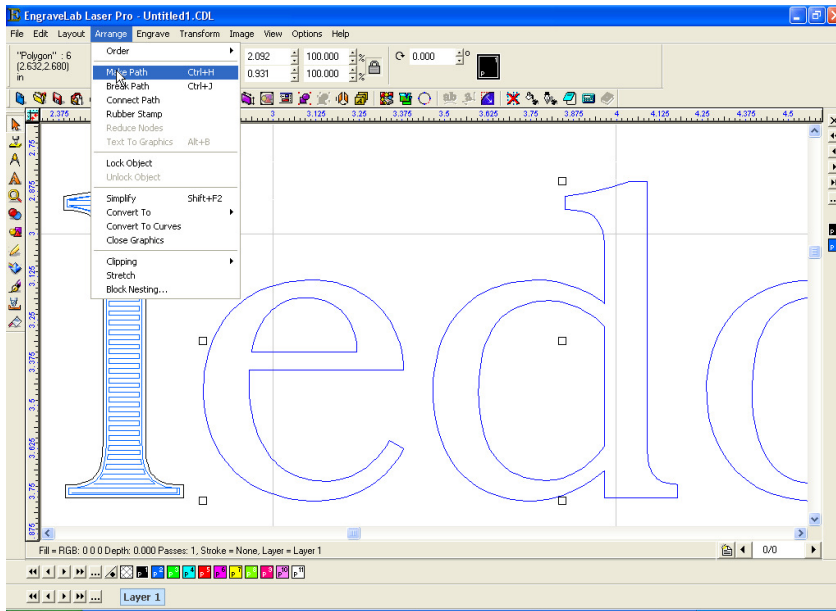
EngraveLab Laser Pro - Untitled1.CDL

File Edit Layout Arrange Engrave Transform Image View Options Help

"Polygon" : 6
(2.632,2.680)
in

2.092
0.931
100.000
100.000
%
%
0.000
°

Order
Make Path Ctrl+H
Break Path Ctrl+J
Connect Path
Rubber Stamp
Reduce Nodes
Text To Graphics Alt+B
Lock Object
Unlock Object
Simplify Shift+F2
Convert To
Convert To Curves
Close Graphics
Clipping
Stretch
Block Nesting...

2.375 3 3.125 3.25 3.375 3.5 3.625 3.75 3.875 4 4.125 4.25 4.375 4.5

2.75 2.875 3 3.125 3.25 3.375 3.5 3.625 3.75 3.875

Fill = RGB: 0 0 0 Depth: 0.000 Passes: 1, Stroke = None, Layer = Layer 1

0/0

Layer 1